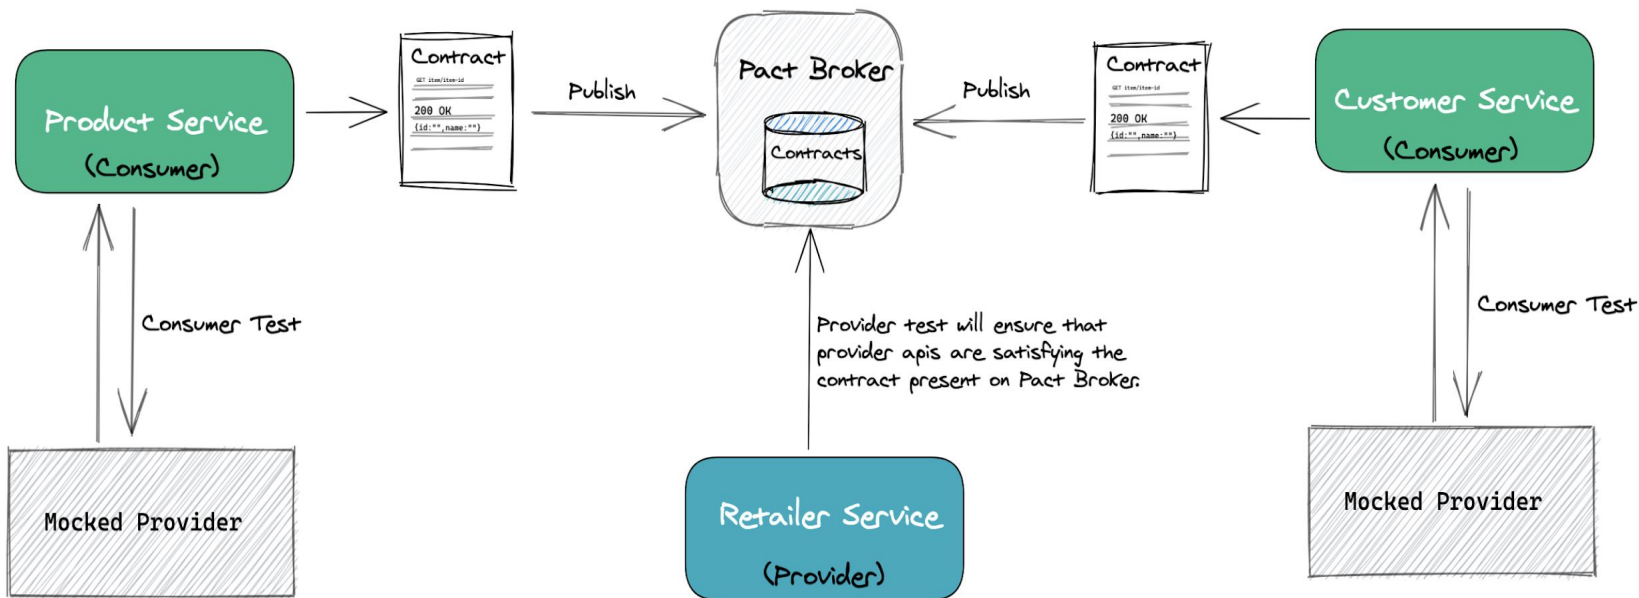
Product Service
(Consumer)

Contract
GET item/item-id
200 OK
{id:"",name:""}

Publish

Pact Broker
Contracts

Publish

Contract
GET item/item-id
200 OK
{id:"",name:""}

Customer Service
(Consumer)

Consumer Test

Provider test will ensure that provider apis are satisfying the contract present on Pact Broker.

Consumer Test

Mocked Provider

Retailer Service
(Provider)

Mocked Provider